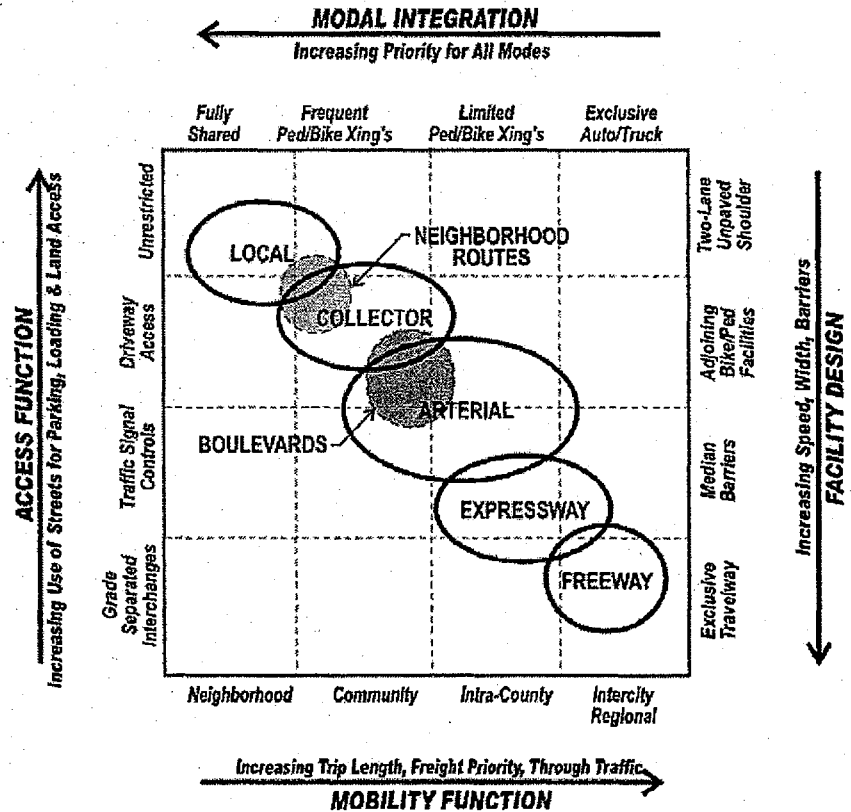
MODAL INTEGRATION
Increasing Priority for All Modes

Fully Shared
Frequent Ped/Bike Xing's
Limited Ped/Bike Xing's
Exclusive Auto/Truck

ACCESS FUNCTION
Increasing Use of Streets for Parking, Loading & Land Access

Unrestricted
Driveway Access
Traffic Signal Controls
Grade Separated Interchanges

LOCAL
NEIGHBORHOOD ROUTES
COLLECTOR
ARTERIAL
BOULEVARDS
EXPRESSWAY
FREEWAY

Two-Lane Unpaved Shoulder
Adjoining Bike/Ped Facilities
Median Barriers
Exclusive Travelway

Increasing Speed, Width, Barriers
FACILITY DESIGN

Neighborhood
Community
Intra-County
Intercity Regional

Increasing Trip Length, Freight Priority, Through Traffic
MOBILITY FUNCTION